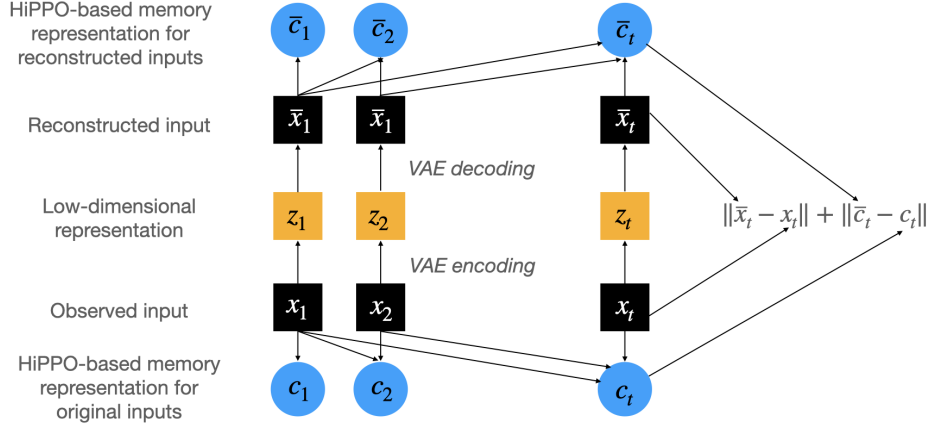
HiPPO-based memory representation for reconstructed inputs

$\bar{c}_1$ $\bar{c}_2$ $\bar{c}_t$

Reconstructed input

$\bar{x}_1$ $\bar{x}_1$ $\bar{x}_t$

VAE decoding

Low-dimensional representation

$z_1$ $z_2$ $z_t$

$\|\bar{x}_t - x_t\| + \|\bar{c}_t - c_t\|$

VAE encoding

Observed input

$x_1$ $x_2$ $x_t$

HiPPO-based memory representation for original inputs

$c_1$ $c_2$ $c_t$